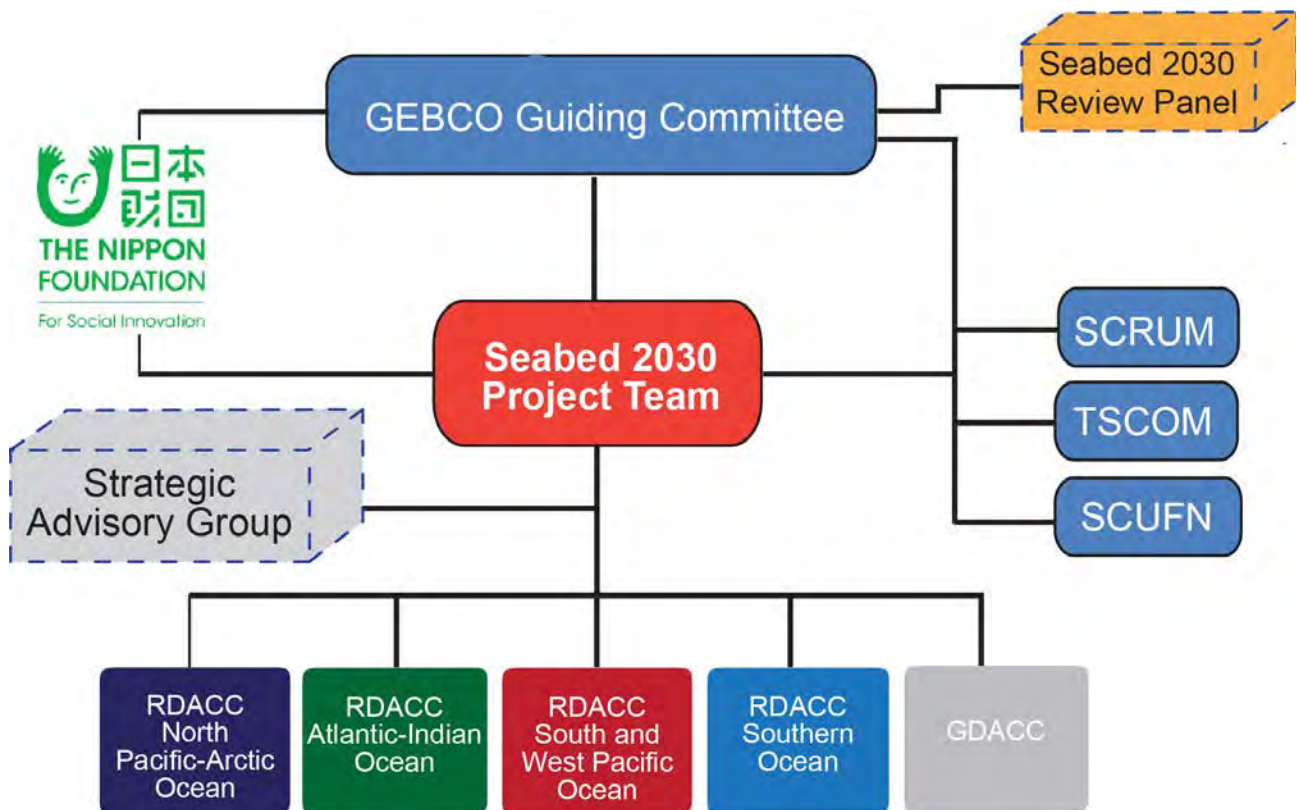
GEBCO Guiding Committee

Seabed 2030 Review Panel

日本財団
THE NIPPON FOUNDATION
For Social Innovation

Seabed 2030 Project Team

SCRUM

TSCOM

SCUFN

Strategic Advisory Group

RDACC North Pacific-Arctic Ocean

RDACC Atlantic-Indian Ocean

RDACC South and West Pacific Ocean

RDACC Southern Ocean

GDACC